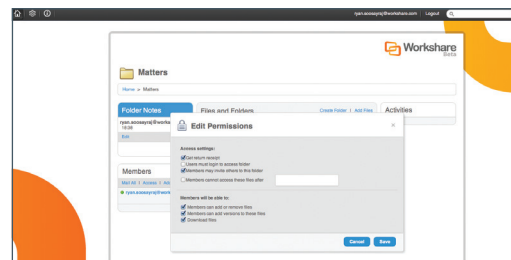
ryan.aossayraj@workshare.com | Logout

Workshare Beta

Matters

Home > Matters

Folder Notes

ryan.aossayraj@worksha
18:26

Edit

Files and Folders

Create Folder | Add Files

Activities

Members

Mail All | Access | Ad

ryan.aossayraj@worksh

Edit Permissions

×

Access settings:

Get return receipt

Users must login to access folder

Members may invite others to this folder

Members cannot access these files after

Members will be able to:

Members can add or remove files

Members can add versions to these files

Download files

Cancel

Save